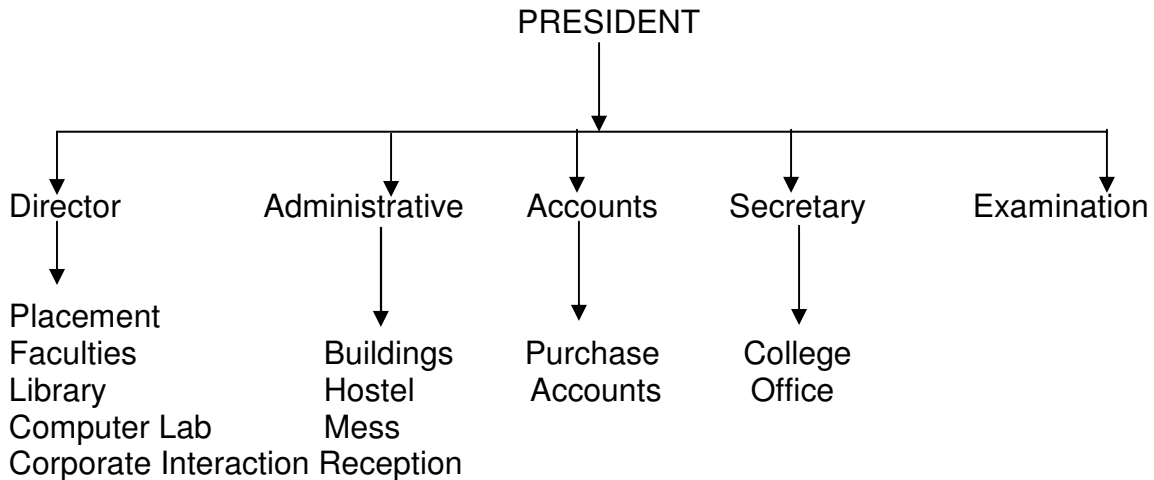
PRESIDENT

Director

Placement
Faculties
Library
Computer Lab
Corporate Interaction

Administrative

Buildings
Hostel
Mess
Reception

Accounts

Purchase
Accounts

Secretary

College
Office

Examination